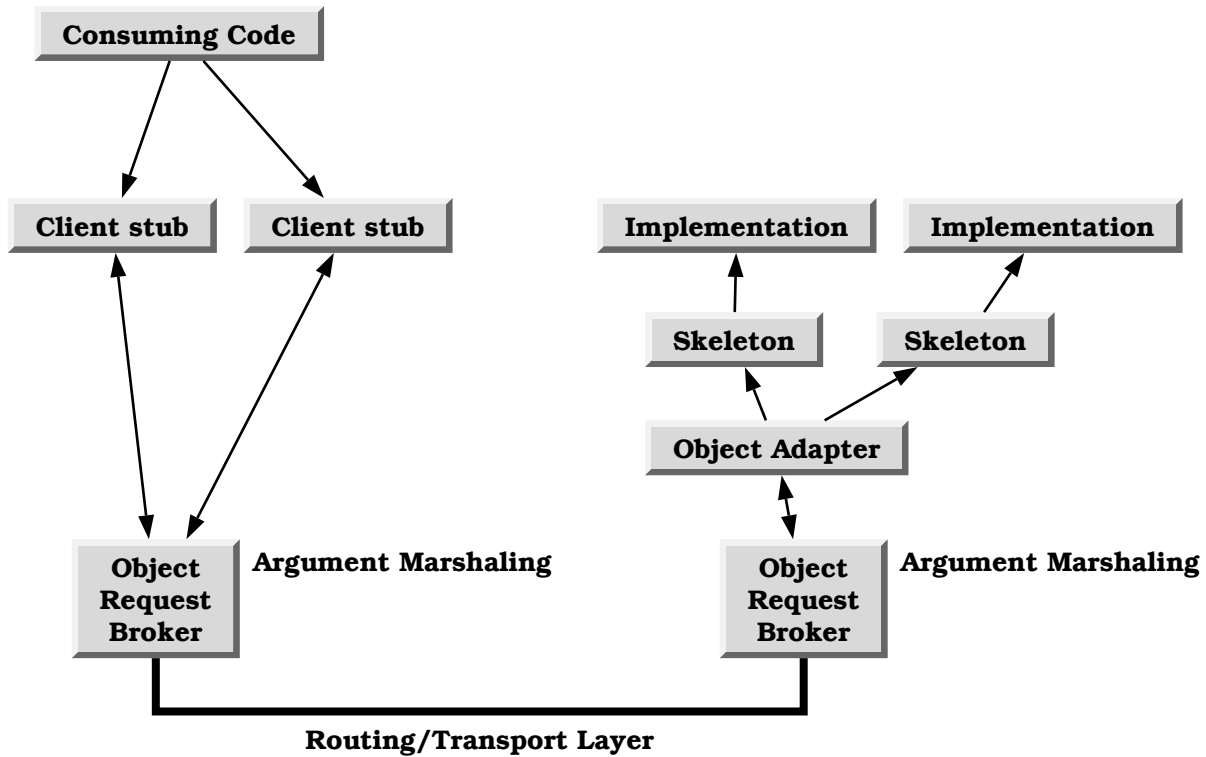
Consuming Code

Client stub

Client stub

Implementation

Implementation

Skeleton

Skeleton

Object Adapter

Object Request Broker

Argument Marshaling

Object Request Broker

Argument Marshaling

Routing/Transport Layer